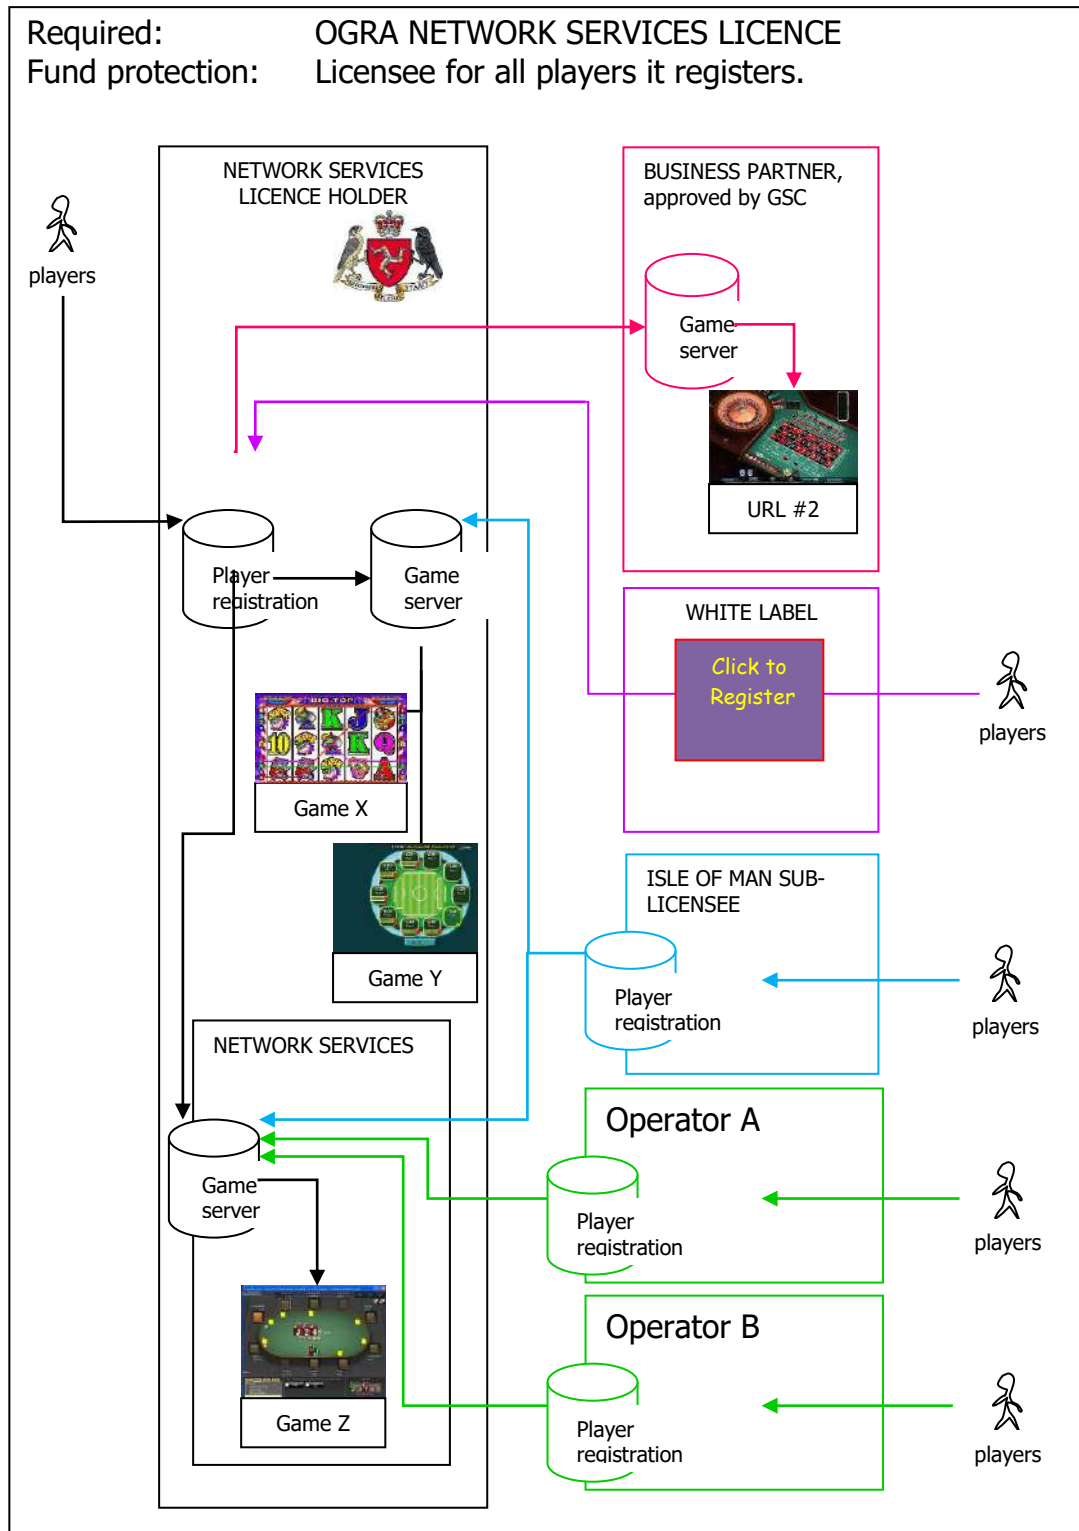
Required: OGRA NETWORK SERVICES LICENCE
Fund protection: Licensee for all players it registers.

NETWORK SERVICES LICENCE HOLDER

players

BUSINESS PARTNER, approved by GSC

Game server

URL #2

Player registration

Game server

WHITE LABEL

Click to Register

players

Game X

Game Y

ISLE OF MAN SUB-LICENSEE

Player registration

players

NETWORK SERVICES

Operator A

Game server

Player registration

players

Game Z

Operator B

Player registration

players